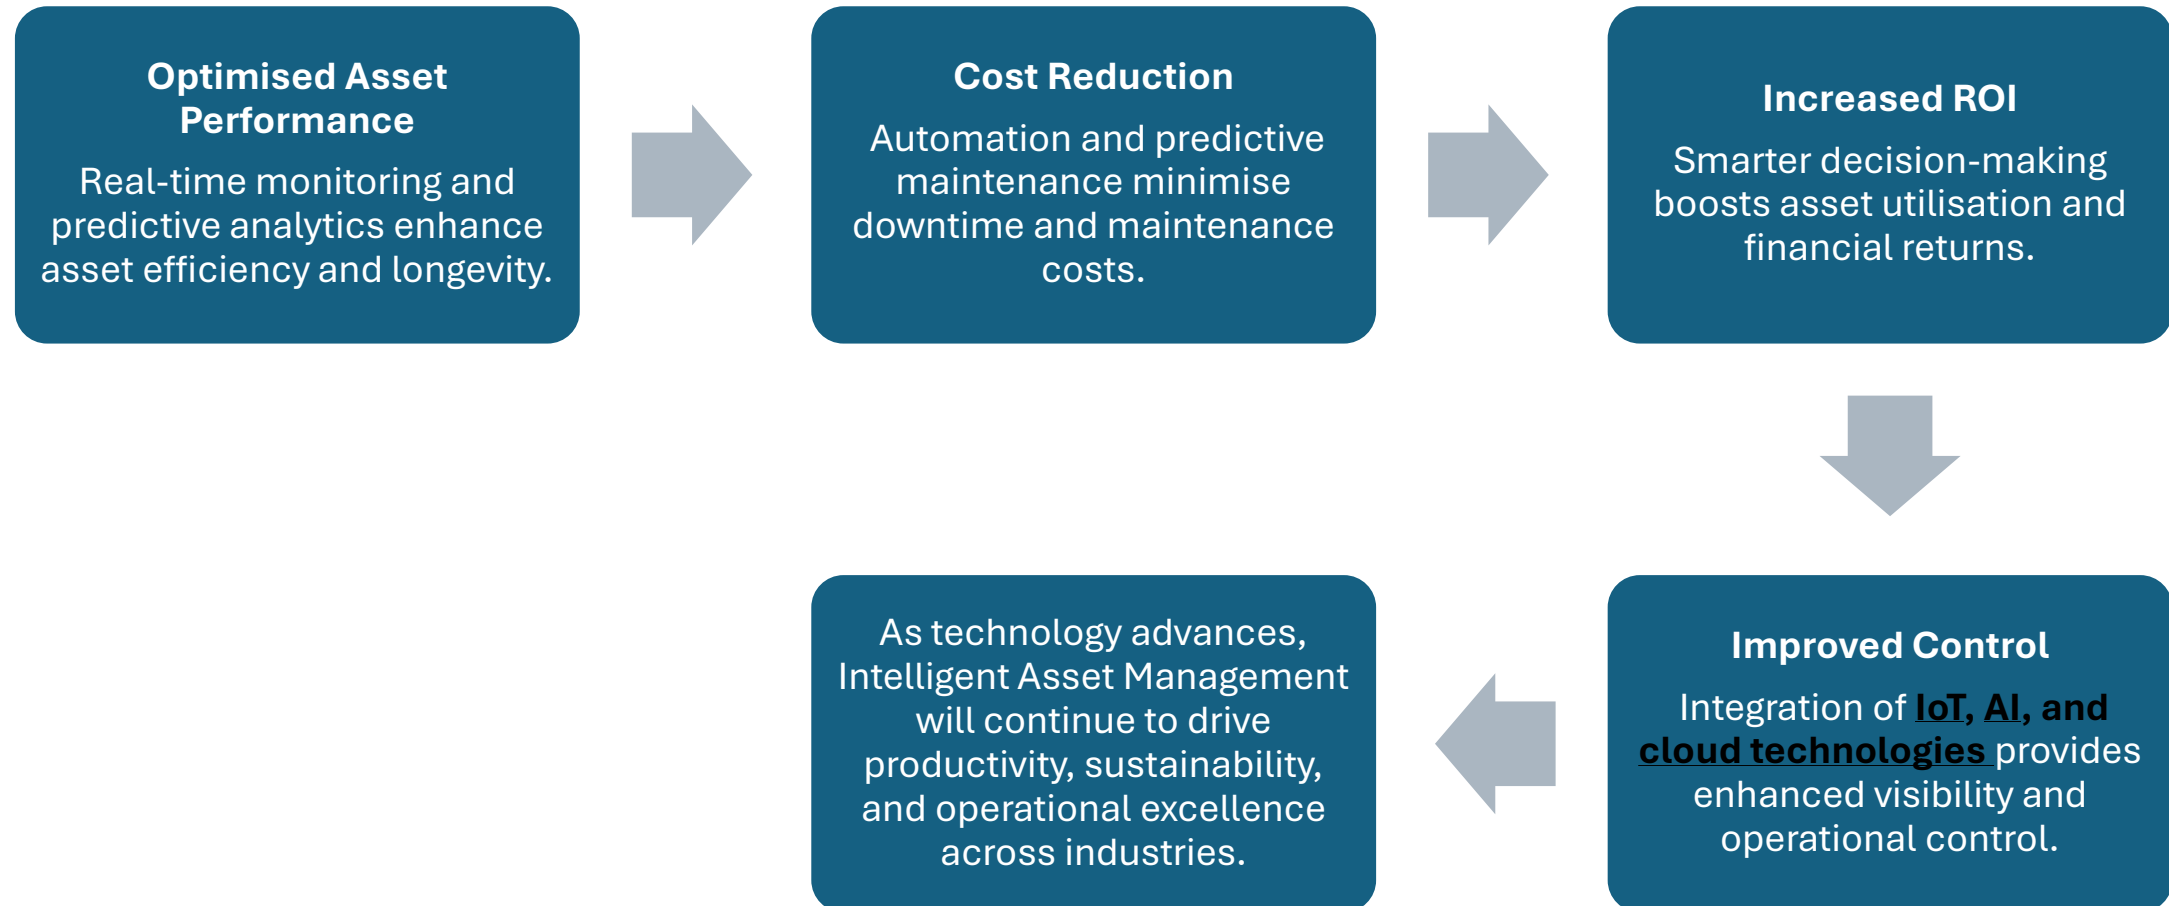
Optimised Asset Performance

Real-time monitoring and predictive analytics enhance asset efficiency and longevity.

Cost Reduction

Automation and predictive maintenance minimise downtime and maintenance costs.

Increased ROI

Smarter decision-making boosts asset utilisation and financial returns.

Improved Control

Integration of IoT, AI, and cloud technologies provides enhanced visibility and operational control.

As technology advances, Intelligent Asset Management will continue to drive productivity, sustainability, and operational excellence across industries.